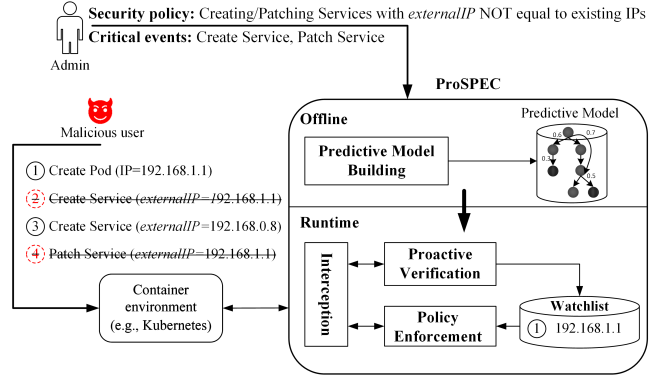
Security policy: Creating/Patching Services with *externalIP* NOT equal to existing IPs

Critical events: Create Service, Patch Service

Admin

ProSPEC

Malicious user

Offline

Predictive Model

Predictive Model Building

0.6

0.7

0.3

0.5

① Create Pod (IP=192.168.1.1)

② ~~Create Service (*externalIP*=192.168.1.1)~~

③ Create Service (*externalIP*=192.168.0.8)

④ ~~Patch Service (*externalIP*=192.168.1.1)~~

Runtime

Proactive Verification

Interception

Container environment (e.g., Kubernetes)

Policy Enforcement

Watchlist

① 192.168.1.1